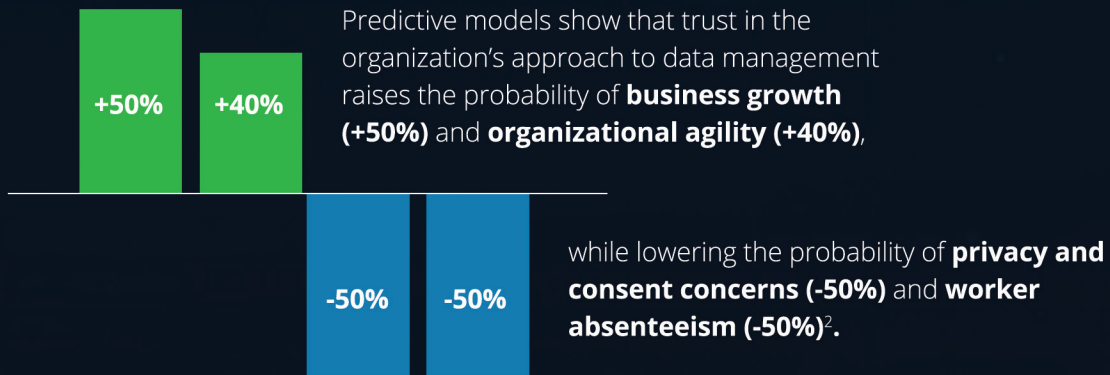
+50%

+40%

Predictive models show that trust in the organization’s approach to data management raises the probability of **business growth (+50%)** and **organizational agility (+40%)**,

-50%

-50%

while lowering the probability of **privacy and consent concerns (-50%)** and **worker absenteeism (-50%)$^2$.**